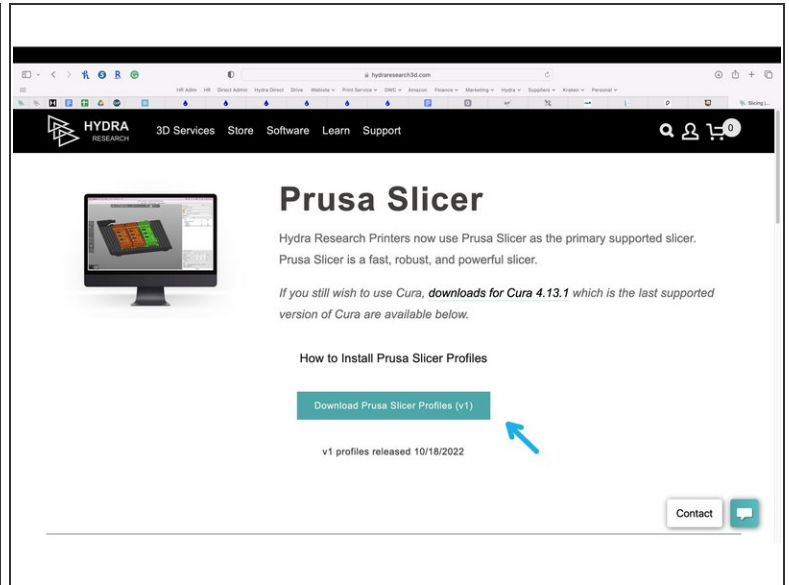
hydraresearch3d.com

HR Admin HR Direct Admin Hydra Direct Drive Website Print Service DWC Amazon Finance Marketing Hydra Suppliers Kraken Personal

Slicing L...

HYDRA RESEARCH 3D Services Store Software Learn Support

0

Prusa Slicer

Hydra Research Printers now use Prusa Slicer as the primary supported slicer. Prusa Slicer is a fast, robust, and powerful slicer.

*If you still wish to use Cura, downloads for Cura 4.13.1 which is the last supported version of Cura are available below.*

How to Install Prusa Slicer Profiles

Download Prusa Slicer Profiles (v1)

v1 profiles released 10/18/2022

Contact